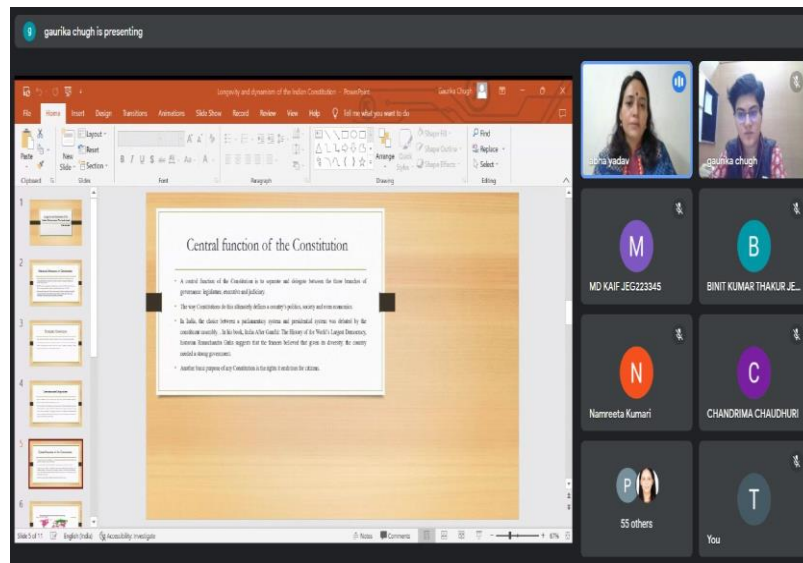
gaurika chugh is presenting

Longevity and dynamism of the Indian Constitution - PowerPoint

Gaurika Chugh

File Home Insert Design Transitions Animations Slide Show Record Review View Help Tell me what you want to do

Paste New Slide Layout Reset Section Clipboard Slides Font Paragraph Drawing Arrange Quick Styles Shape Fill Shape Outline Shape Effects Find Replace Select Editing

Central function of the Constitution

A central function of the Constitution is to separate and delegate between the three branches of governance: legislature, executive and judiciary.

The way Constitutions do this ultimately defines a country's politics, society and even economics.

In India, the choice between a parliamentary system and presidential system was debated by the constituent assembly. In his book, India After Gandhi: The History of the World's Largest Democracy, historian Ramachandra Guha suggests that the framers believed that given its diversity the country needed a strong government.

Another basic purpose of any Constitution is the rights it enshrines for citizens.

Slide 5 of 11 English (India) Accessibility: Investigate Notes Comments 67%

abha yadav

gaurika chugh

M
MD KAIF JEG223345

B
BINIT KUMAR THAKUR JE...

N
Namreeta Kumari

C
CHANDRIMA CHAUDHURI

P
55 others

T
You